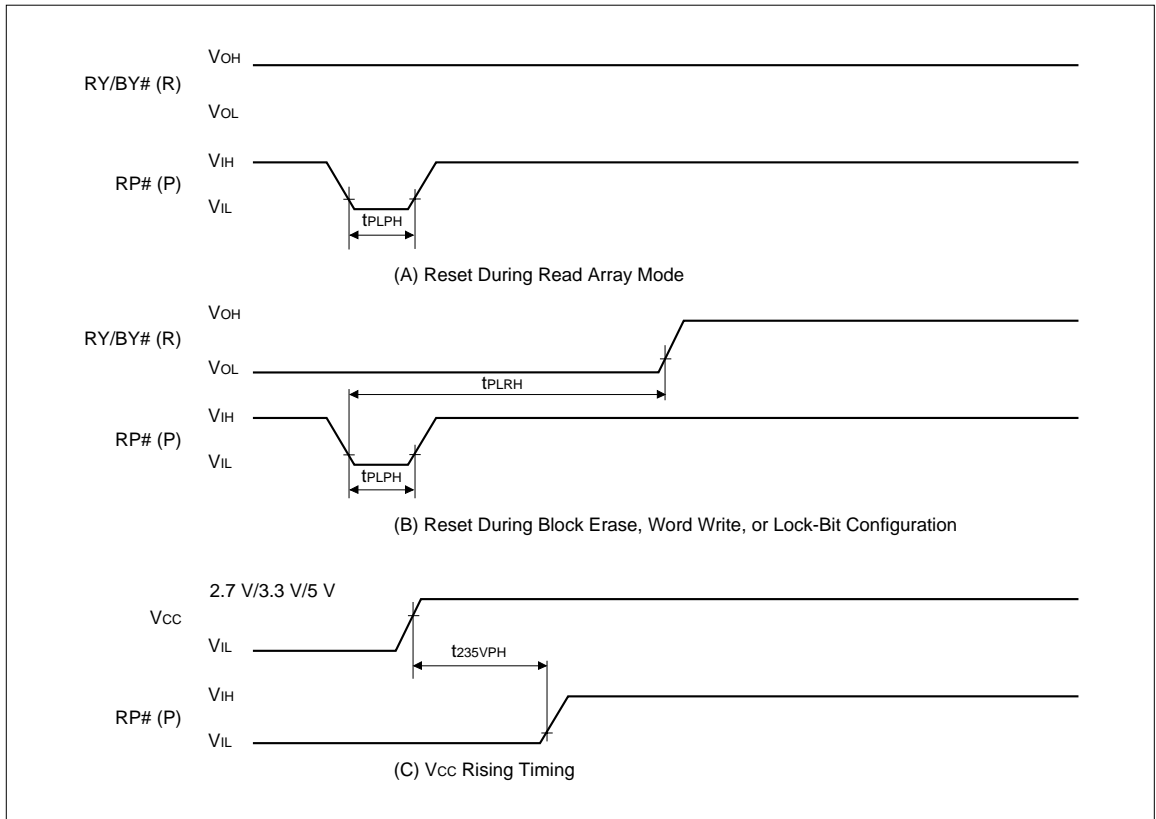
$V_{OH}$

RY/BY# (R)

$V_{OL}$

$V_{IH}$

RP# (P)

$V_{IL}$

$t_{PLPH}$

(A) Reset During Read Array Mode

$V_{OH}$

RY/BY# (R)

$V_{OL}$

$t_{PLRH}$

$V_{IH}$

RP# (P)

$V_{IL}$

$t_{PLPH}$

(B) Reset During Block Erase, Word Write, or Lock-Bit Configuration

2.7 V/3.3 V/5 V

$V_{CC}$

$V_{IL}$

$t_{235VPH}$

$V_{IH}$

RP# (P)

$V_{IL}$

(C) $V_{CC}$ Rising Timing